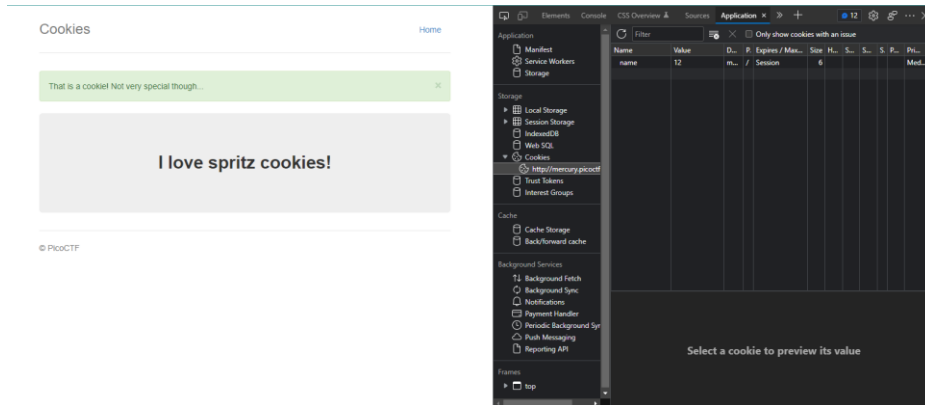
Cookies

Home

That is a cookie! Not very special though...

×

I love spritz cookies!

© PicoCTF

Elements Console CSS Overview Sources Application × » +

12

Application

Manifest

Service Workers

Storage

Storage

Local Storage

Session Storage

IndexedDB

Web SQL

Cookies

http://mercury.picoctf

Trust Tokens

Interest Groups

Cache

Cache Storage

Back/forward cache

Background Services

Background Fetch

Background Sync

Notifications

Payment Handler

Periodic Background Syn

Push Messaging

Reporting API

Frames

top

Filter

Only show cookies with an issue

| Name | Value | D... | P. | Expires / Max... | Size | H... | S... | S... | S. | P... | Pri... |
|---|---|---|---|---|---|---|---|---|---|---|---|
| name | 12 | m... | / | Session | 6 | | | | | | Med... |

Select a cookie to preview its value